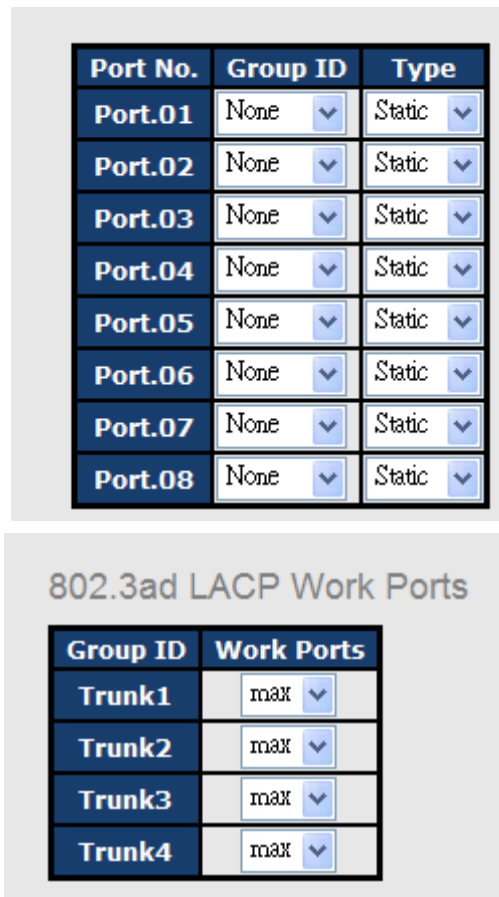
| Port No. | Group ID | Type |
|---|---|---|
| Port.01 | None | Static |
| Port.02 | None | Static |
| Port.03 | None | Static |
| Port.04 | None | Static |
| Port.05 | None | Static |
| Port.06 | None | Static |
| Port.07 | None | Static |
| Port.08 | None | Static |

802.3ad LACP Work Ports

| Group ID | Work Ports |
|---|---|
| Trunk1 | max |
| Trunk2 | max |
| Trunk3 | max |
| Trunk4 | max |